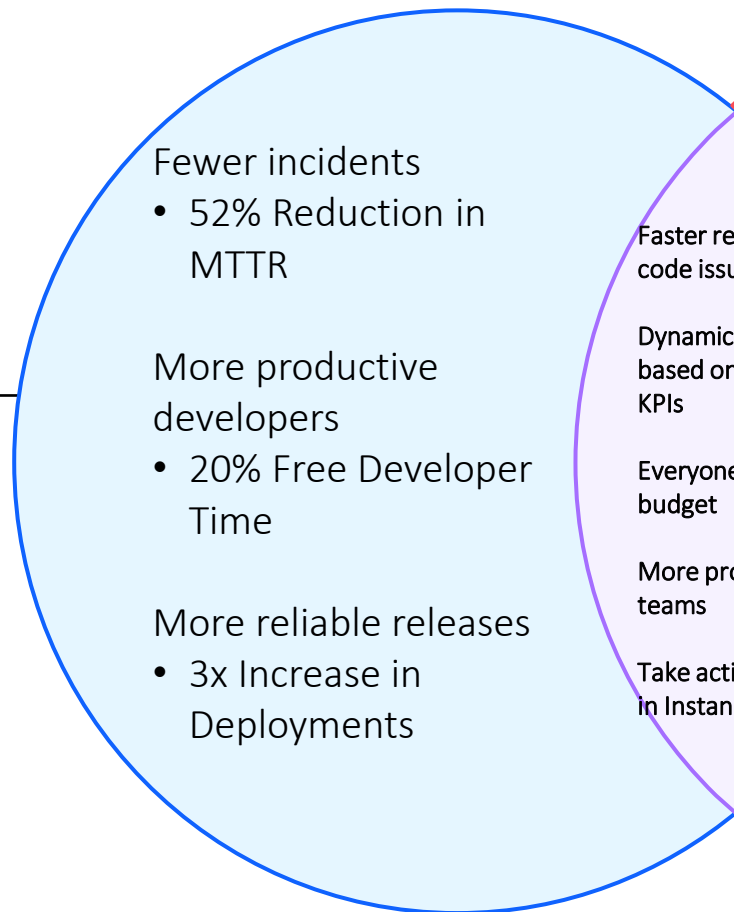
Fewer incidents
• 52% Reduction in MTTR

More productive developers
• 20% Free Developer Time

More reliable releases
• 3x Increase in Deployments

Faster re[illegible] code issu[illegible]

Dynamic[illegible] based or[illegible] KPIs

Everyone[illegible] budget

More pro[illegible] teams

Take acti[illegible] in Instan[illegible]